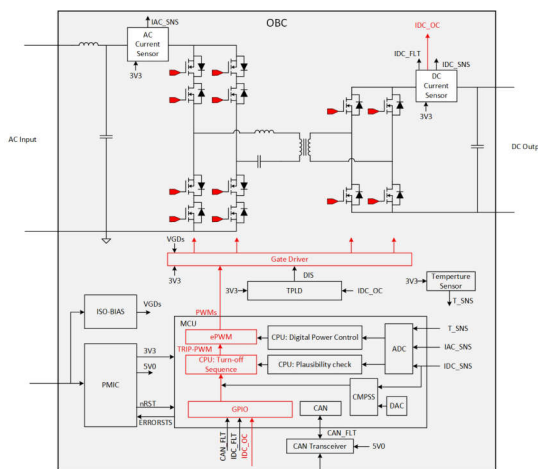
OBC

IAC_SNS

AC Current Sensor

3V3

IDC_OC

IDC_FLT

IDC_SNS

DC Current Sensor

3V3

AC Input

DC Outp

VGDs

Gate Driver

3V3

DIS

Temperture Sensor

3V3

T_SNS

3V3

TPLD

IDC_OC

ISO-BIAS

VGDs

PWMs

MCU

ePWM

CPU: Digital Power Control

T_SNS

TRIP-PWM

CPU: Turn-off Sequence

CPU: Plausibility check

ADC

IAC_SNS

IDC_SNS

3V3

5V0

PMIC

CMPSS

DAC

nRST

ERRORSTS

GPIO

CAN

CAN_FLT

IDC_FLT

IDC_OC

CAN_FLT

CAN Transceiver

5V0